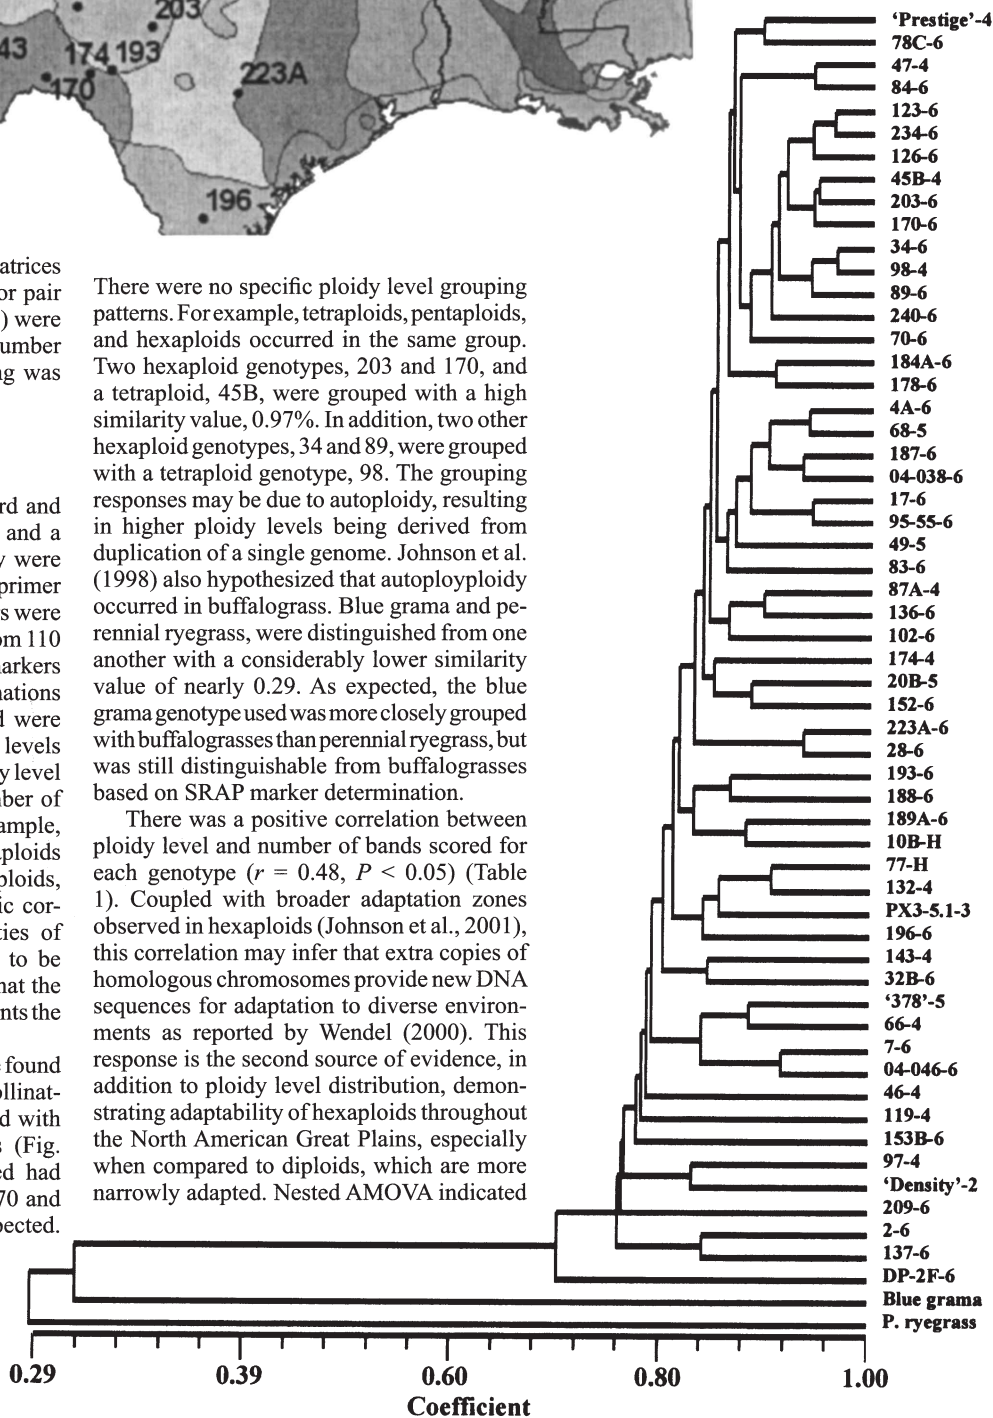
203
43
174 193
170
223A
196

atrices
or pair
) were
umber
g was

rd and
and a
were
primer
s were
m 110
arkers
nations
d were
levels
y level
ber of
ample,
ploids
ploids,
ic cor-
ies of
to be
hat the
nts the

found
ollinat-
d with
s (Fig.
ed had
70 and
pected.

There were no specific ploidy level grouping patterns. For example, tetraploids, pentaploids, and hexaploids occurred in the same group. Two hexaploid genotypes, 203 and 170, and a tetraploid, 45B, were grouped with a high similarity value, 0.97%. In addition, two other hexaploid genotypes, 34 and 89, were grouped with a tetraploid genotype, 98. The grouping responses may be due to autoploidy, resulting in higher ploidy levels being derived from duplication of a single genome. Johnson et al. (1998) also hypothesized that autoployploidy occurred in buffalograss. Blue grama and perennial ryegrass, were distinguished from one another with a considerably lower similarity value of nearly 0.29. As expected, the blue grama genotype used was more closely grouped with buffalograsses than perennial ryegrass, but was still distinguishable from buffalograsses based on SRAP marker determination.

There was a positive correlation between ploidy level and number of bands scored for each genotype ($r$ = 0.48, $P$ < 0.05) (Table 1). Coupled with broader adaptation zones observed in hexaploids (Johnson et al., 2001), this correlation may infer that extra copies of homologous chromosomes provide new DNA sequences for adaptation to diverse environments as reported by Wendel (2000). This response is the second source of evidence, in addition to ploidy level distribution, demonstrating adaptability of hexaploids throughout the North American Great Plains, especially when compared to diploids, which are more narrowly adapted. Nested AMOVA indicated

'Prestige'-4
78C-6
47-4
84-6
123-6
234-6
126-6
45B-4
203-6
170-6
34-6
98-4
89-6
240-6
70-6
184A-6
178-6
4A-6
68-5
187-6
04-038-6
17-6
95-55-6
49-5
83-6
87A-4
136-6
102-6
174-4
20B-5
152-6
223A-6
28-6
193-6
188-6
189A-6
10B-H
77-H
132-4
PX3-5.1-3
196-6
143-4
32B-6
'378'-5
66-4
7-6
04-046-6
46-4
119-4
153B-6
97-4
'Density'-2
209-6
2-6
137-6
DP-2F-6
Blue grama
P. ryegrass

0.29
0.39
0.60
0.80
1.00
Coefficient